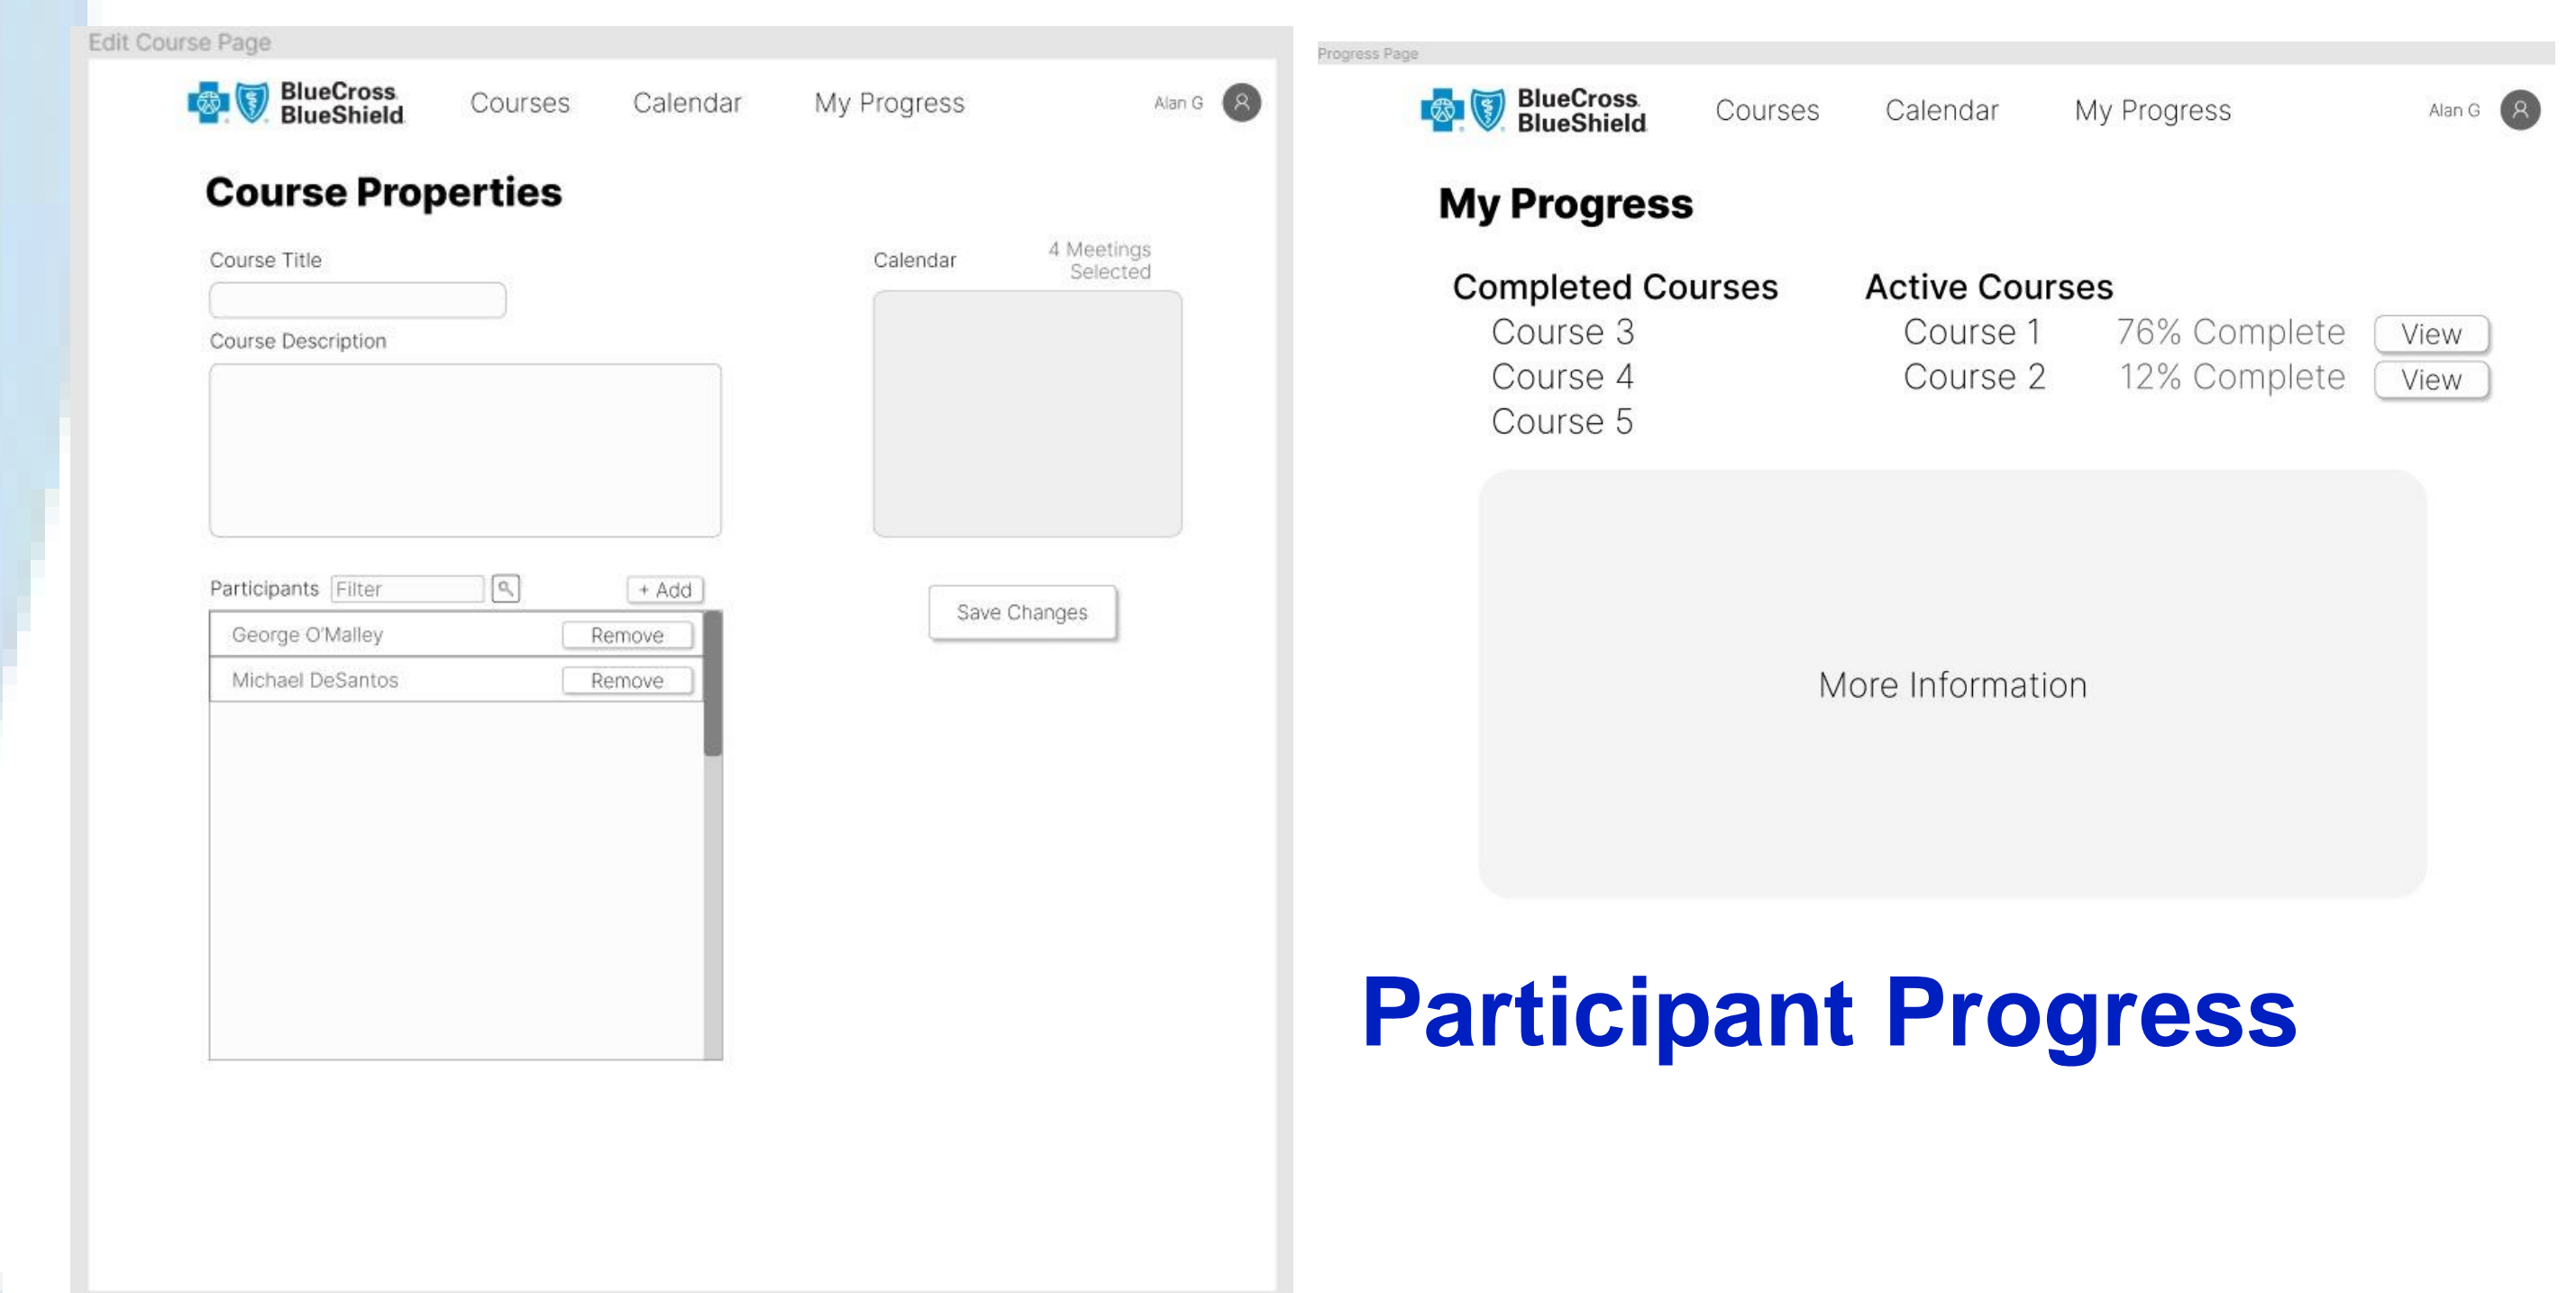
Edit Course Page

BlueCross BlueShield Courses Calendar My Progress Alan G

Course Properties

Course Title

Course Description

Calendar 4 Meetings Selected

Participants Filter + Add

| George O'Malley | Remove |
|---|---|
| Michael DeSantos | Remove |

Save Changes

Progress Page

BlueCross BlueShield Courses Calendar My Progress Alan G

My Progress

Completed Courses
Course 3
Course 4
Course 5

Active Courses
Course 1 76% Complete View
Course 2 12% Complete View

More Information

Participant Progress